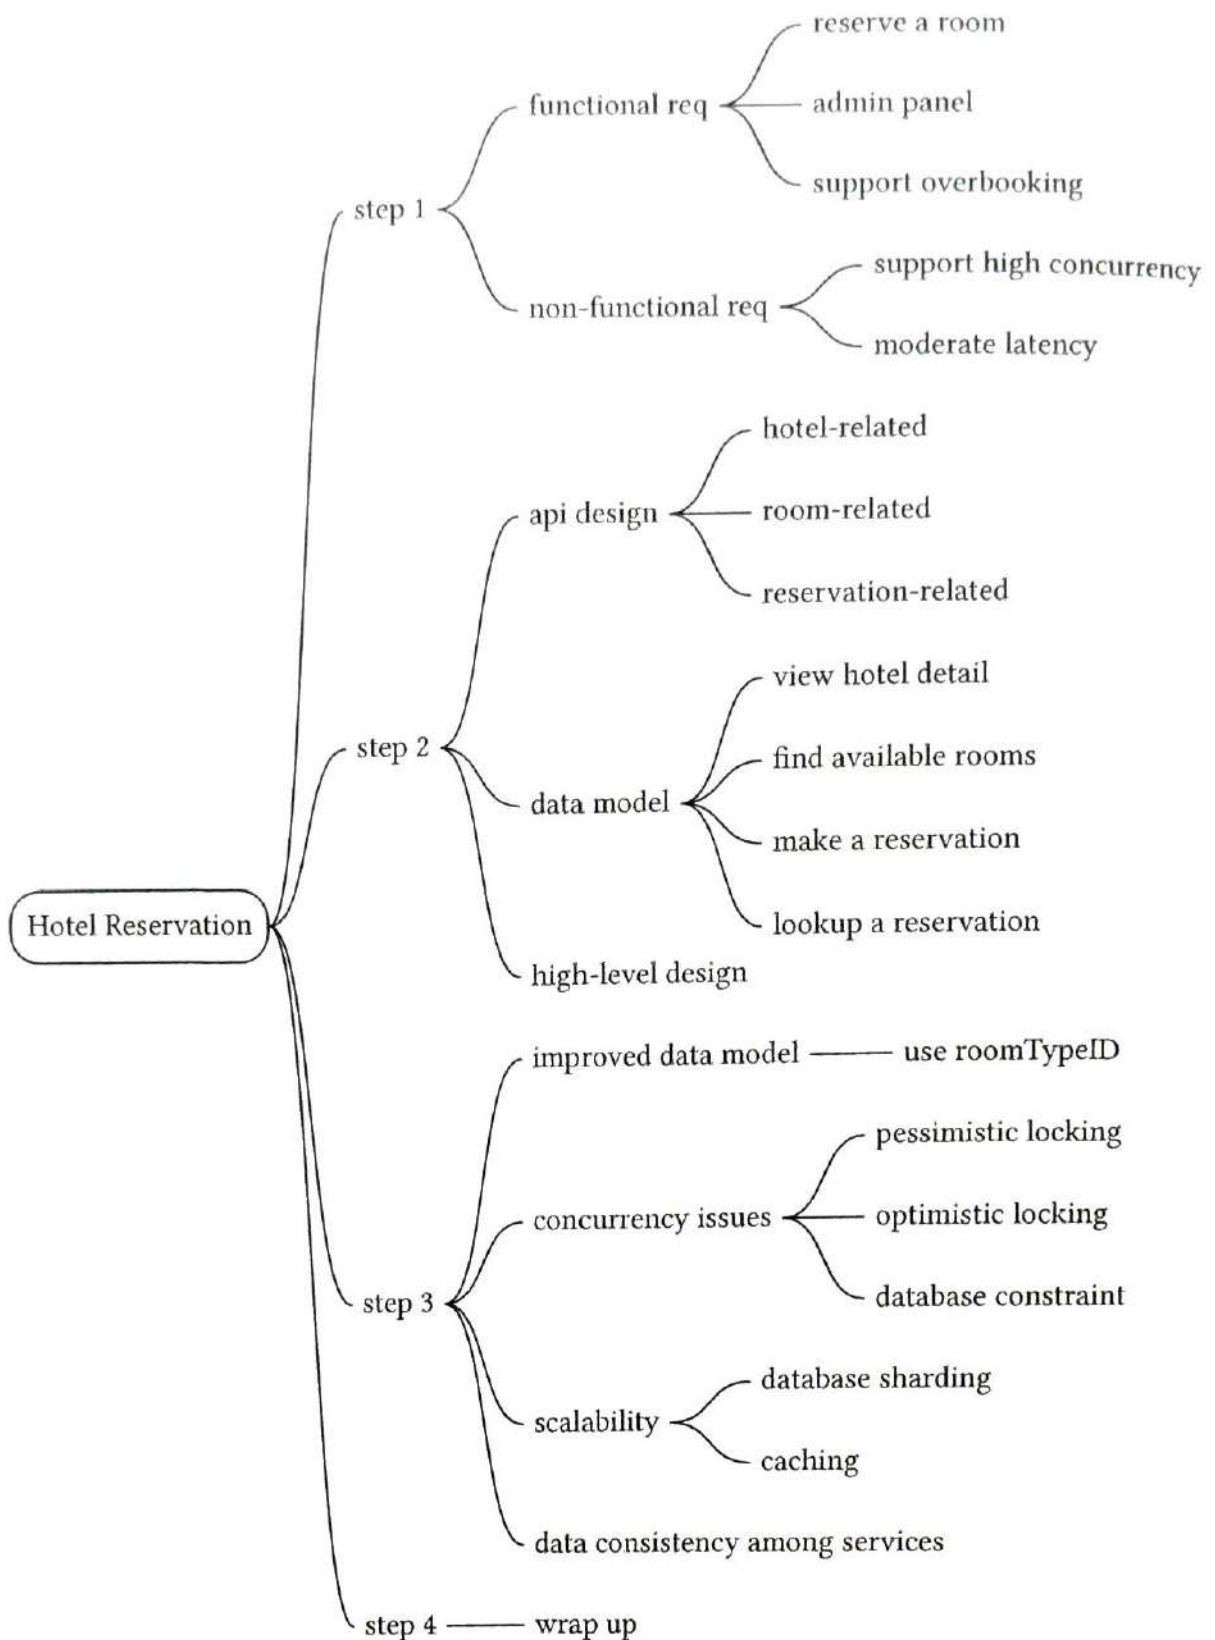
Hotel Reservation

step 1

functional req

reserve a room

admin panel

support overbooking

non-functional req

support high concurrency

moderate latency

step 2

api design

hotel-related

room-related

reservation-related

data model

view hotel detail

find available rooms

make a reservation

lookup a reservation

high-level design

step 3

improved data model — use roomTypeID

concurrency issues

pessimistic locking

optimistic locking

database constraint

scalability

database sharding

caching

data consistency among services

step 4 — wrap up